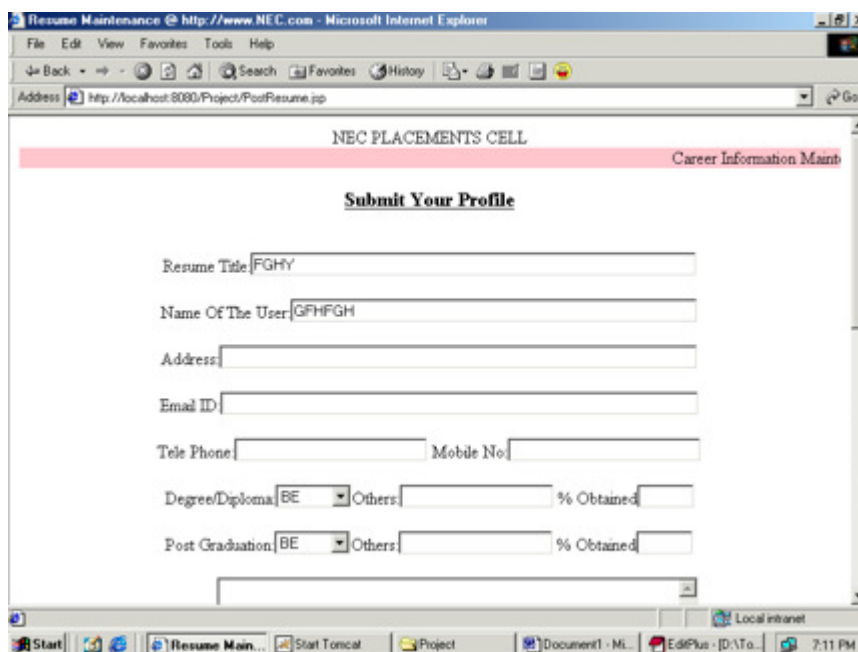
Resume Maintenance @ http://www.NEC.com - Microsoft Internet Explorer

File Edit View Favorites Tools Help

Back Search Favorites History

Address http://localhost:8080/Project/PostResume.jsp

Go

NEC PLACEMENTS CELL

Career Information Maint

Submit Your Profile

Resume Title FGHY

Name Of The User GFHFGH

Address

Email ID

Tele Phone

Mobile No

Degree/Diploma BE

Others

% Obtained

Post Graduation BE

Others

% Obtained

Local intranet

Start

Resume Main...

Start Tomcat

Project

Document1 - Mi...

EditPlus - [D:\To...

7:11 PM